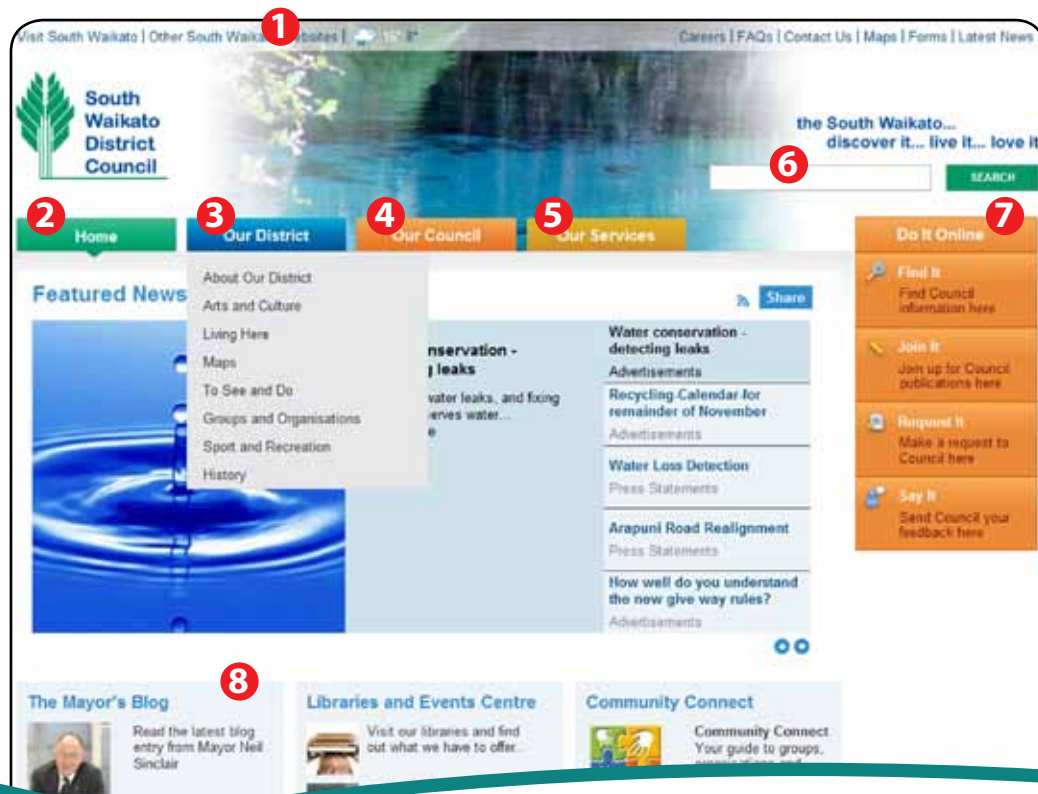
Visit South Waikato | Other South Waika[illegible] ebsites | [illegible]

Careers | FAQs | Contact Us | Maps | Forms | Latest News

1

South Waikato District Council

the South Waikato... discover it... live it... love it

6

SEARCH

2 Home

3 Our District

4 Our Council

5 Our Services

7 Do It Online

About Our District
Arts and Culture
Living Here
Maps
To See and Do
Groups and Organisations
Sport and Recreation
History

Featured News

Share

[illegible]nservation - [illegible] leaks

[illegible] water leaks, and fixing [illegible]erves water...

Water conservation - detecting leaks
Advertisements

Recycling Calendar for remainder of November
Advertisements

Water Loss Detection
Press Statements

Arapuni Road Realignment
Press Statements

How well do you understand the new give way rules?
Advertisements

Find It
Find Council information here

Join It
Join up for Council publications here

Request It
Make a request to Council here

Say It
Send Council your feedback here

8

The Mayor's Blog
Read the latest blog entry from Mayor Neil Sinclair

Libraries and Events Centre
Visit our libraries and find out what we have to offer...

Community Connect
Community Connect
Your guide to groups, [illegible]